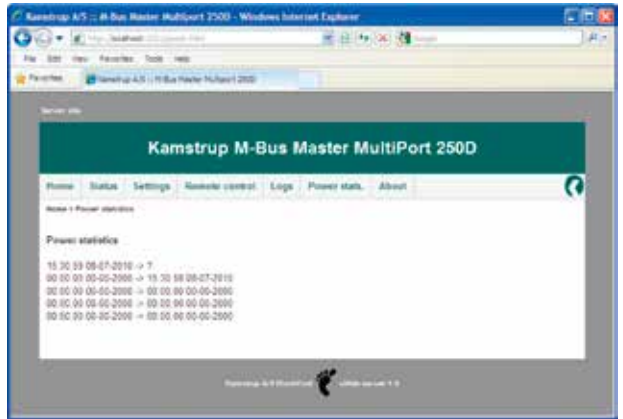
Kamstrup A/S :: M-Bus Master MultiPort 250D - Windows Internet Explorer

File Edit View Favorites Tools Help

Favorites

Kamstrup A/S :: M-Bus Master MultiPort 250D

Server site

Kamstrup M-Bus Master MultiPort 250D

Home Status Settings Remote control Logs Power stats. About

Home > Power statistics

Power statistics

15:30:59 08-07-2010 -> ?
00:00:00 00-00-2000 -> 15:30:58 08-07-2010
00:00:00 00-00-2000 -> 00:00:00 00-00-2000
00:00:00 00-00-2000 -> 00:00:00 00-00-2000
00:00:00 00-00-2000 -> 00:00:00 00-00-2000

Kamstrup A/S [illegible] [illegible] server 1.4